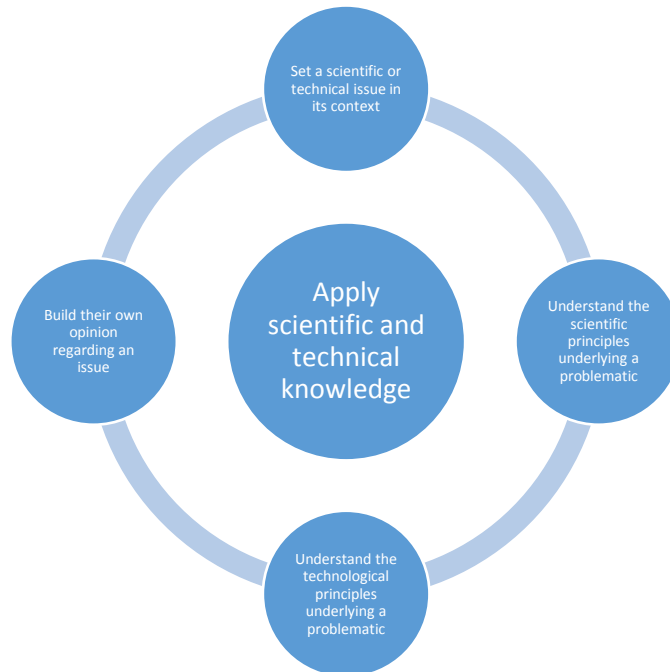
Set a scientific or technical issue in its context

Apply scientific and technical knowledge

Understand the scientific principles underlying a problematic

Understand the technological principles underlying a problematic

Build their own opinion regarding an issue